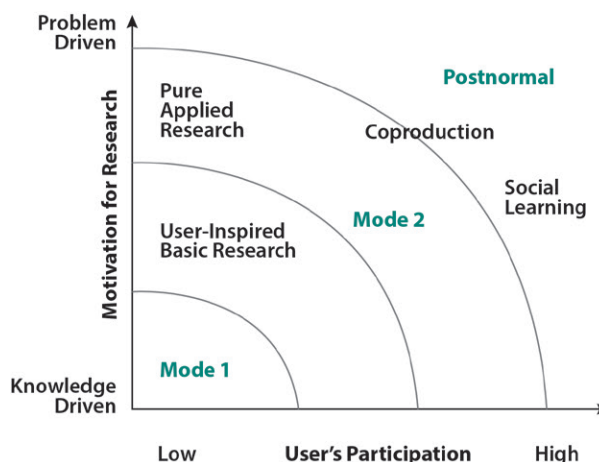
Problem Driven

Motivation for Research

Knowledge Driven

Pure Applied Research

User-Inspired Basic Research

Mode 1

Mode 2

Coproduction

Postnormal

Social Learning

Low

User's Participation

High